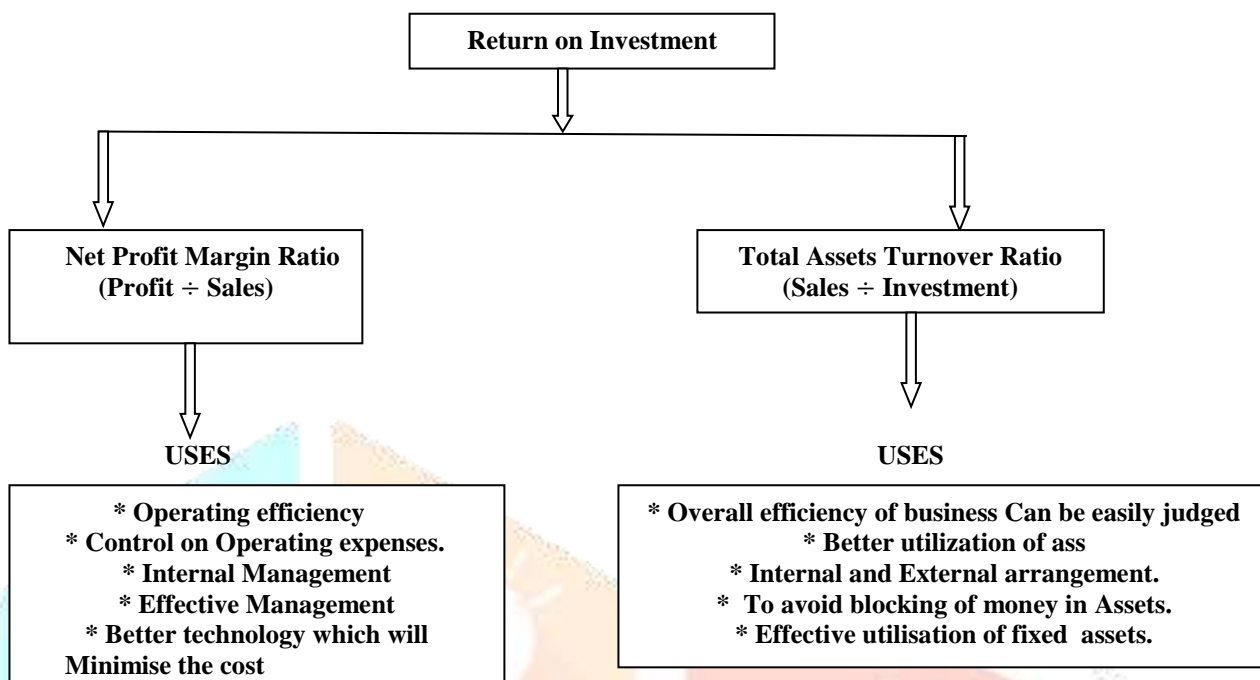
Return on Investment

Net Profit Margin Ratio
(Profit ÷ Sales)

Total Assets Turnover Ratio
(Sales ÷ Investment)

USES

* Operating efficiency
* Control on Operating expenses.
* Internal Management
* Effective Management
* Better technology which will Minimise the cost

USES

* Overall efficiency of business Can be easily judged
* Better utilization of ass
* Internal and External arrangement.
* To avoid blocking of money in Assets.
* Effective utilisation of fixed assets.